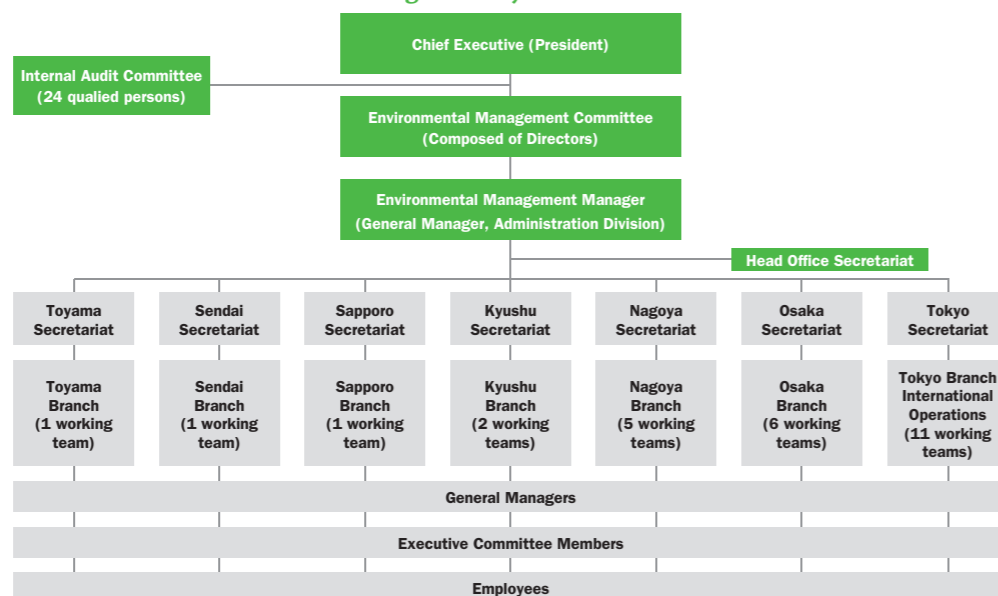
Chief Executive (President)

Internal Audit Committee (24 qualied persons)

Environmental Management Committee (Composed of Directors)

Environmental Management Manager (General Manager, Administration Division)

Head Office Secretariat

Toyama Secretariat

Sendai Secretariat

Sapporo Secretariat

Kyushu Secretariat

Nagoya Secretariat

Osaka Secretariat

Tokyo Secretariat

Toyama Branch (1 working team)

Sendai Branch (1 working team)

Sapporo Branch (1 working team)

Kyushu Branch (2 working teams)

Nagoya Branch (5 working teams)

Osaka Branch (6 working teams)

Tokyo Branch International Operations (11 working teams)

General Managers

Executive Committee Members

Employees